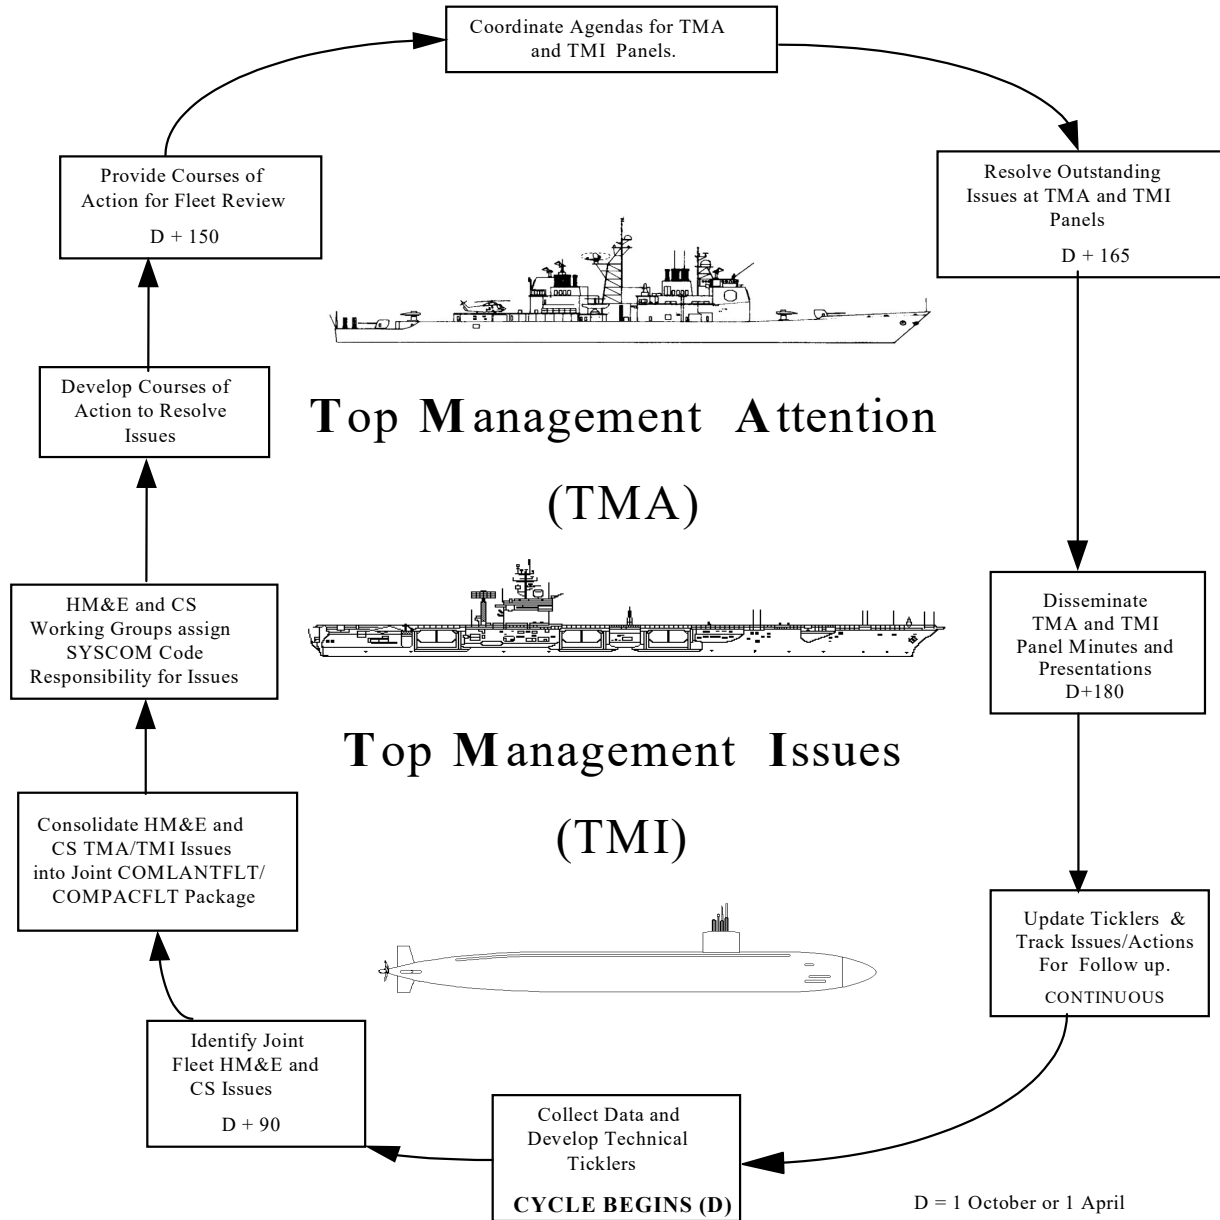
Coordinate Agendas for TMA and TMI Panels.

Resolve Outstanding Issues at TMA and TMI Panels

D + 165

Disseminate TMA and TMI Panel Minutes and Presentations D+180

Update Ticklers & Track Issues/Actions For Follow up.

CONTINUOUS

Collect Data and Develop Technical Ticklers

CYCLE BEGINS (D)

D = 1 October or 1 April

Identify Joint Fleet HM&E and CS Issues

D + 90

Consolidate HM&E and CS TMA/TMI Issues into Joint COMLANTFLT/ COMPACFLT Package

HM&E and CS Working Groups assign SYSCOM Code Responsibility for Issues

Develop Courses of Action to Resolve Issues

Provide Courses of Action for Fleet Review

D + 150

Top Management Attention

(TMA)

Top Management Issues

(TMI)